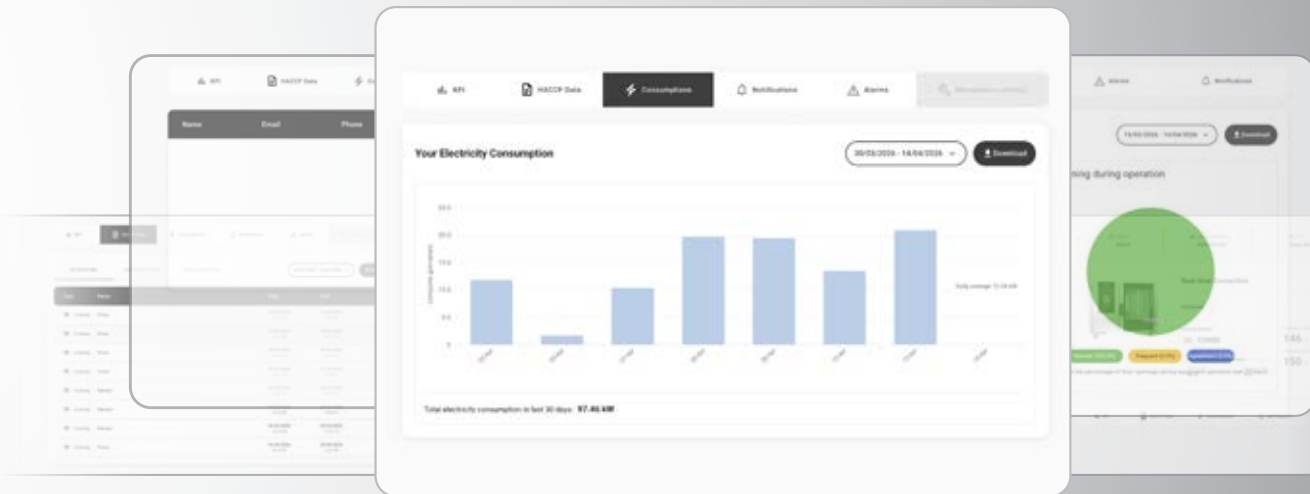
KPI

HACCP Data

Name

Email

Phone

KPI

HACCP Data

Consumptions

Notifications

Alarms

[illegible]

Your Electricity Consumption

30/03/2026 - 14/04/2026

Download

25.0

20.0

15.0

10.0

5.0

0

Daily average: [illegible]

Total electricity consumption in last 30 days: 97.46 kW

Alarms

Notifications

Download

ning during operation

146

150